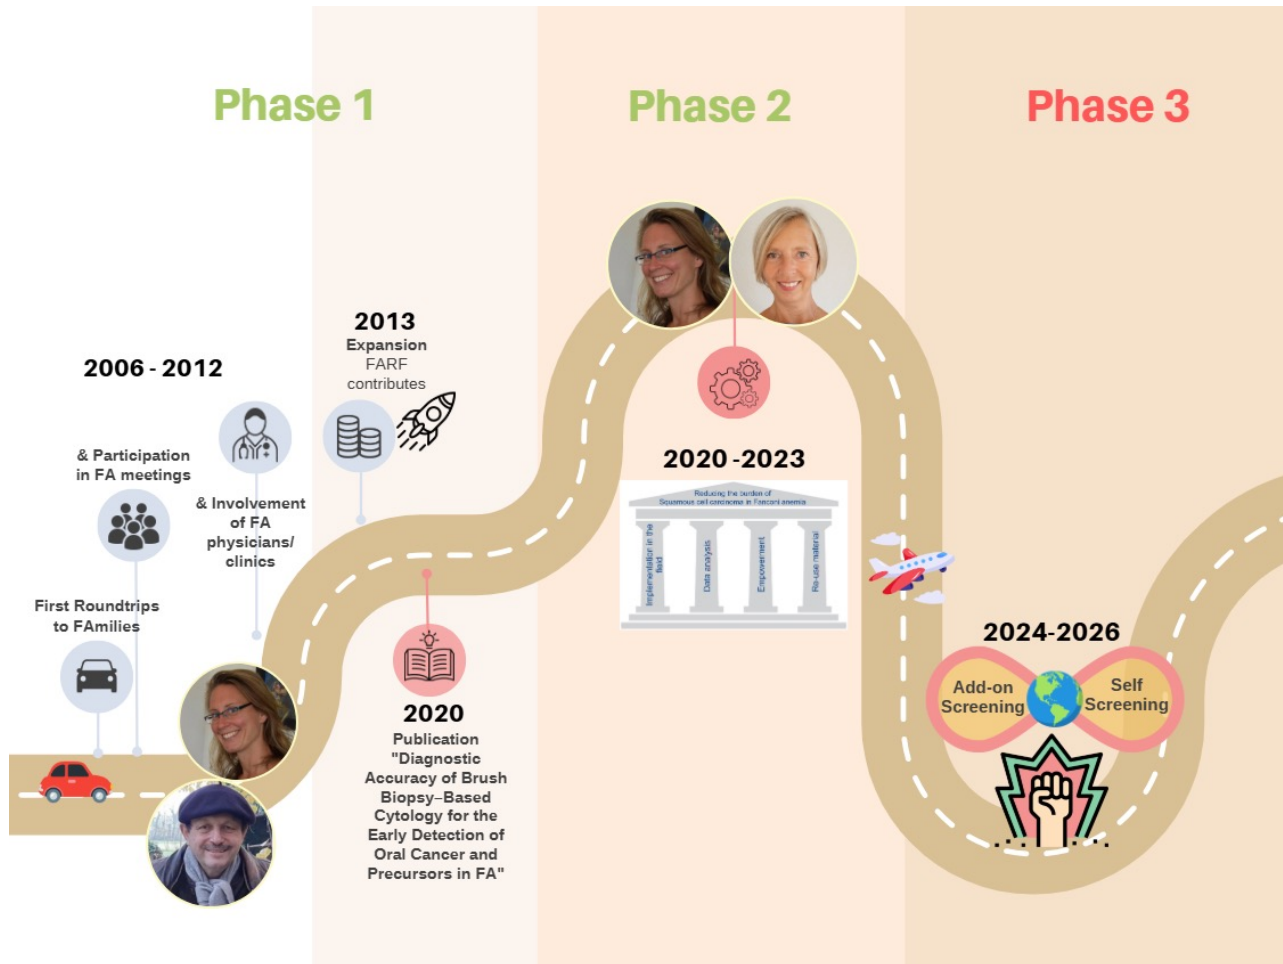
Phase 1

Phase 2

Phase 3

2006 - 2012

& Participation in FA meetings

& Involvement of FA physicians/ clinics

First Roundtrips to FAmilies

2013
Expansion
FARF contributes

2020
Publication
"Diagnostic Accuracy of Brush Biopsy–Based Cytology for the Early Detection of Oral Cancer and Precursors in FA"

2020 - 2023

Reducing the burden of Squamous cell carcinoma in Fanconi anemia

Implementation in the field

Data analysis

Empowerment

Re-use material

2024-2026

Add-on Screening

Self Screening